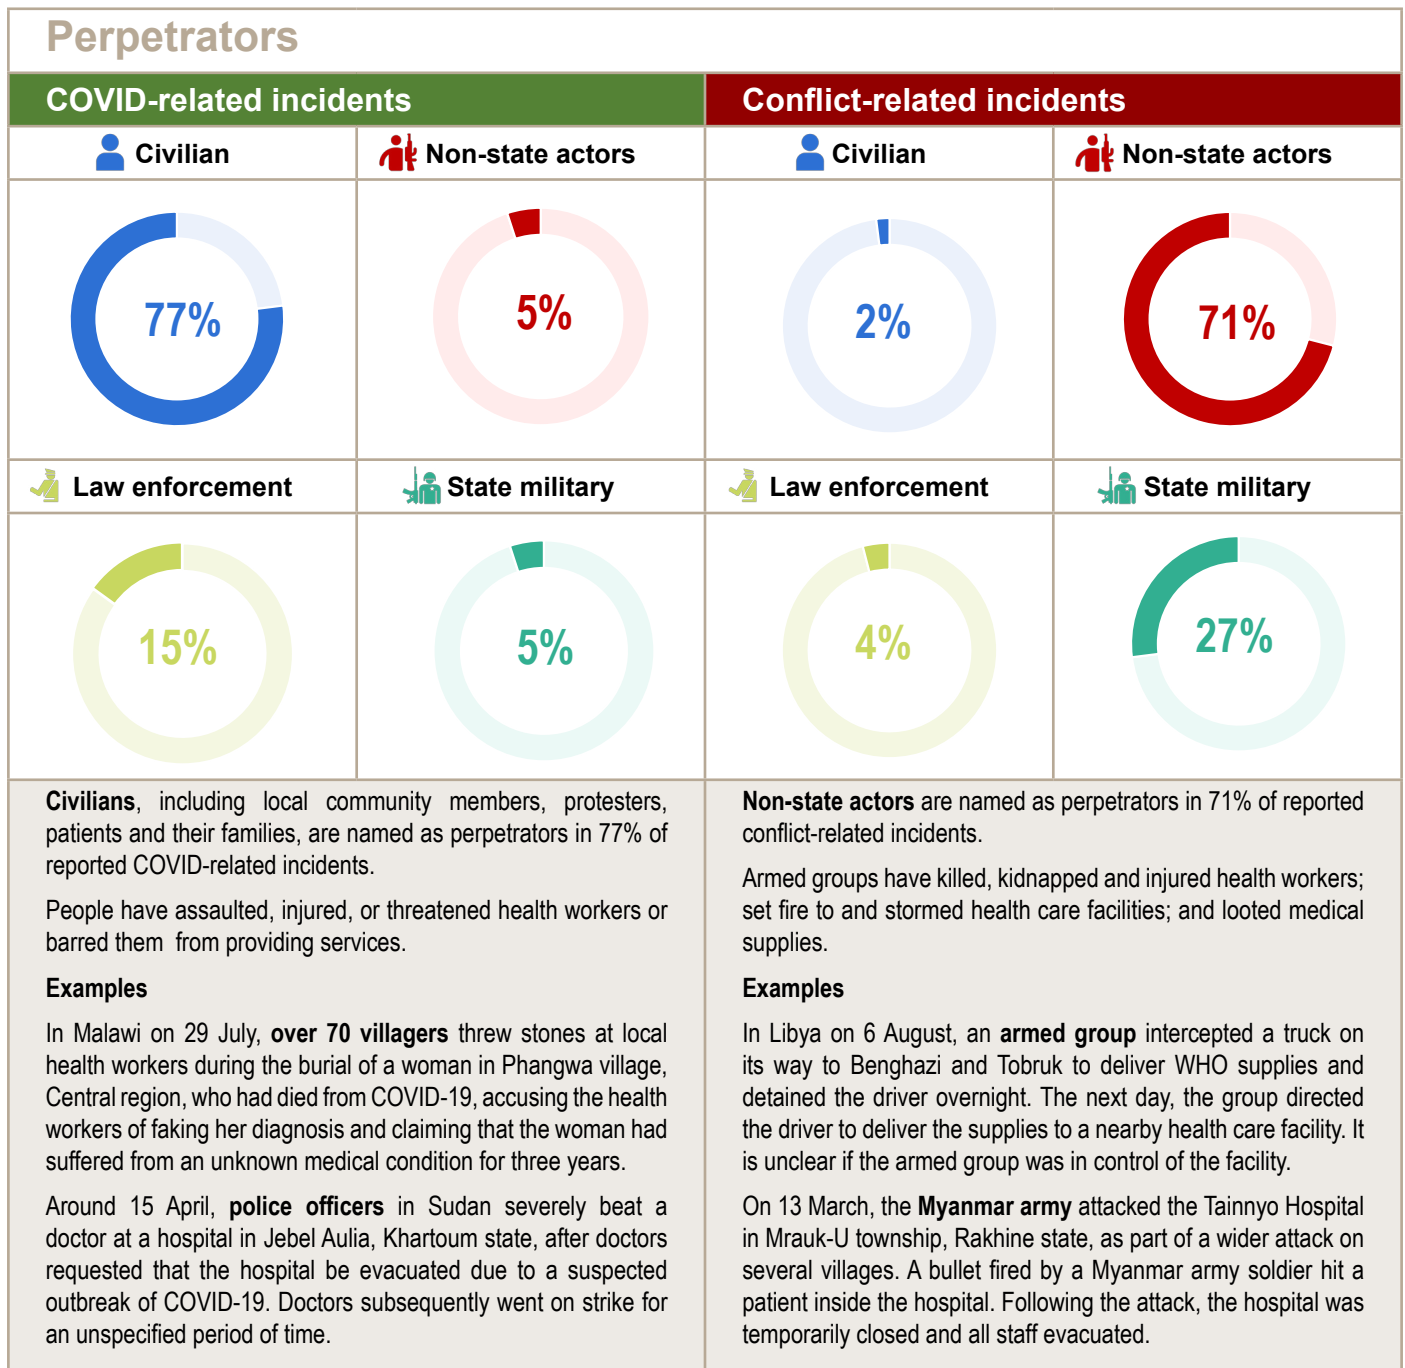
Perpetrators

COVID-related incidents

Conflict-related incidents

Civilian

Non-state actors

Civilian

Non-state actors

77%

5%

2%

71%

Law enforcement

State military

Law enforcement

State military

15%

5%

4%

27%

**Civilians**, including local community members, protesters, patients and their families, are named as perpetrators in 77% of reported COVID-related incidents.

People have assaulted, injured, or threatened health workers or barred them from providing services.

**Examples**

In Malawi on 29 July, **over 70 villagers** threw stones at local health workers during the burial of a woman in Phangwa village, Central region, who had died from COVID-19, accusing the health workers of faking her diagnosis and claiming that the woman had suffered from an unknown medical condition for three years.

Around 15 April, **police officers** in Sudan severely beat a doctor at a hospital in Jebel Aulia, Khartoum state, after doctors requested that the hospital be evacuated due to a suspected outbreak of COVID-19. Doctors subsequently went on strike for an unspecified period of time.

**Non-state actors** are named as perpetrators in 71% of reported conflict-related incidents.

Armed groups have killed, kidnapped and injured health workers; set fire to and stormed health care facilities; and looted medical supplies.

**Examples**

In Libya on 6 August, an **armed group** intercepted a truck on its way to Benghazi and Tobruk to deliver WHO supplies and detained the driver overnight. The next day, the group directed the driver to deliver the supplies to a nearby health care facility. It is unclear if the armed group was in control of the facility.

On 13 March, the **Myanmar army** attacked the Tainnyo Hospital in Mrauk-U township, Rakhine state, as part of a wider attack on several villages. A bullet fired by a Myanmar army soldier hit a patient inside the hospital. Following the attack, the hospital was temporarily closed and all staff evacuated.